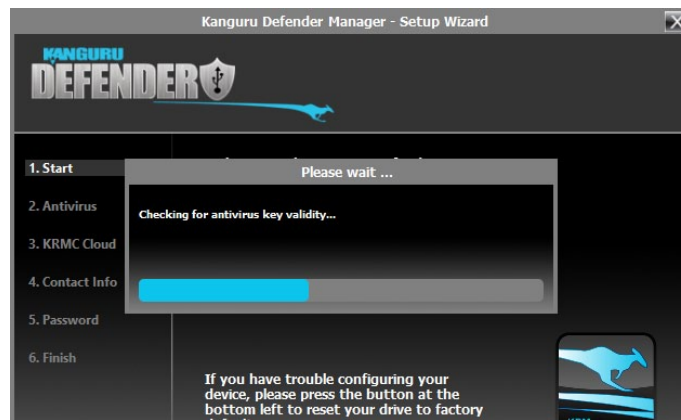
Kanguru Defender Manager - Setup Wizard

KANGURU
DEFENDER

1. Start
2. Antivirus
3. KRMC Cloud
4. Contact Info
5. Password
6. Finish

Please wait ...

Checking for antivirus key validity...

If you have trouble configuring your device, please press the button at the bottom left to reset your drive to factory